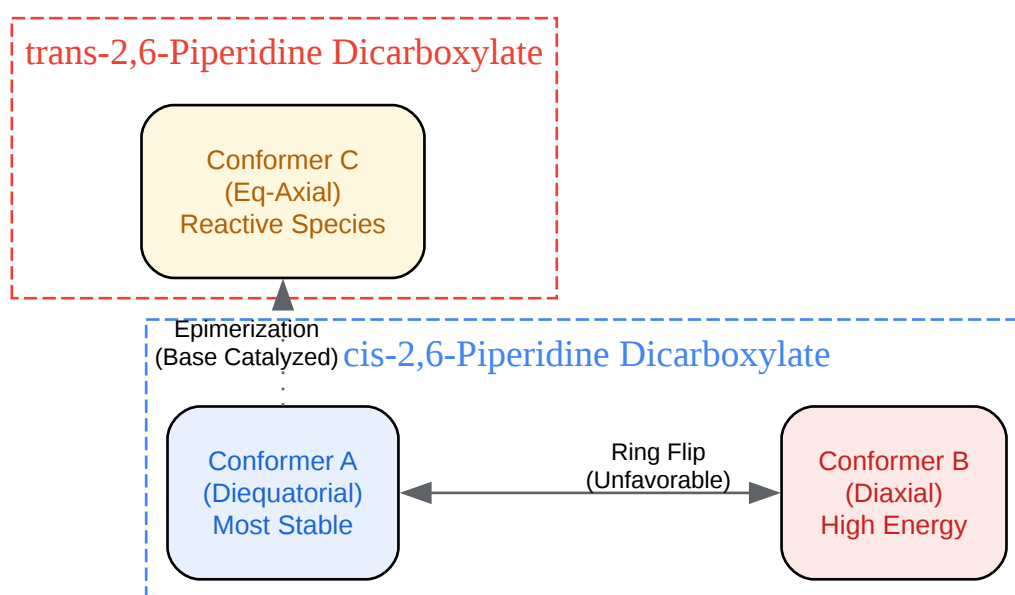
trans-2,6-Piperidine Dicarboxylate

Conformer C
(Eq-Axial)
Reactive Species

Epimerization
(Base Catalyzed)

cis-2,6-Piperidine Dicarboxylate

Conformer A
(Diequatorial)
Most Stable

Ring Flip
(Unfavorable)

Conformer B
(Diaxial)
High Energy